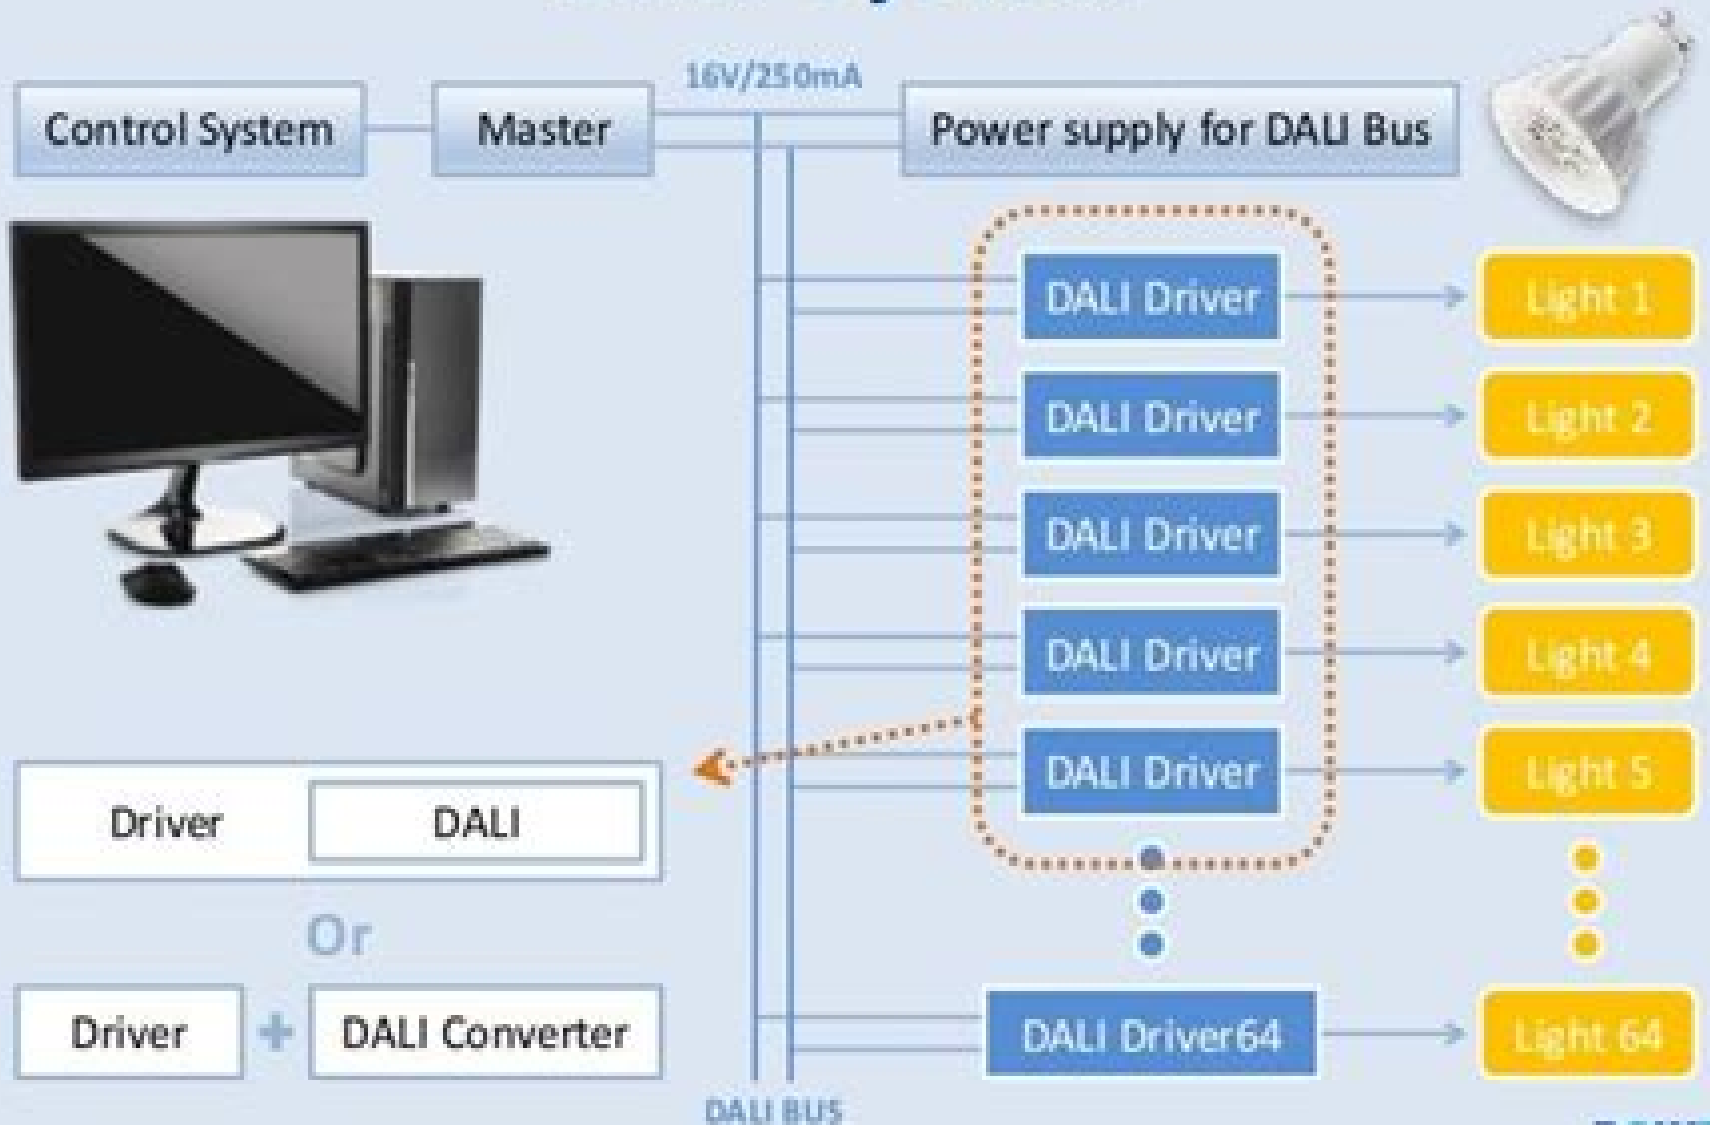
Control System
Master
16V/250mA
Power supply for DALI Bus

DALI Driver
Light 1
DALI Driver
Light 2
DALI Driver
Light 3
DALI Driver
Light 4
DALI Driver
Light 5

Driver
DALI
Or
Driver
+
DALI Converter

DALI Driver64
Light 64

DALI BUS